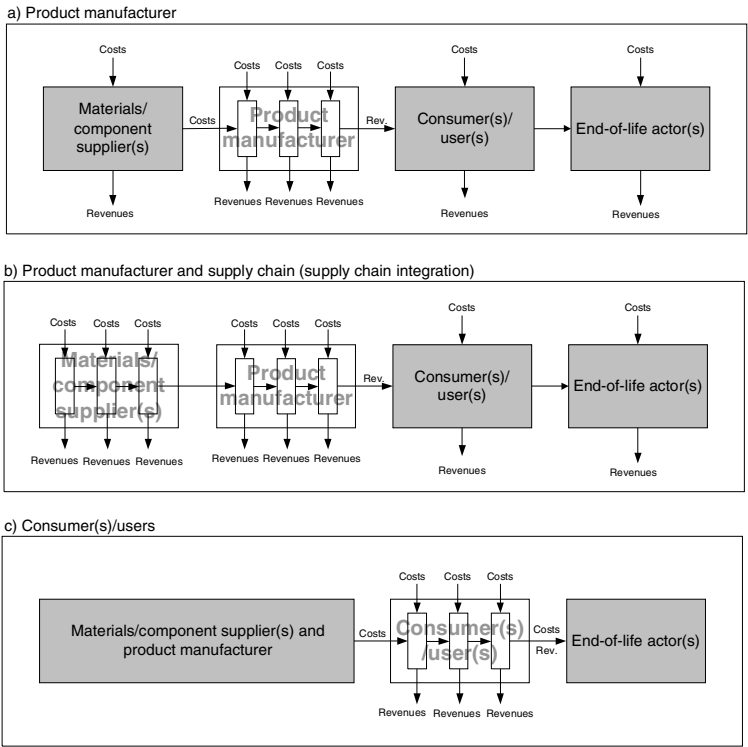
a) Product manufacturer

Costs

Materials/ component supplier(s)

Revenues

Costs

Costs Costs Costs

Product manufacturer

Revenues Revenues Revenues

Rev.

Costs

Consumer(s)/ user(s)

Revenues

Costs

End-of-life actor(s)

Revenues

b) Product manufacturer and supply chain (supply chain integration)

Costs Costs Costs

Materials/ component supplier(s)

Revenues Revenues Revenues

Costs Costs Costs

Product manufacturer

Revenues Revenues Revenues

Rev.

Costs

Consumer(s)/ user(s)

Revenues

Costs

End-of-life actor(s)

Revenues

c) Consumer(s)/users

Materials/component supplier(s) and product manufacturer

Costs

Costs Costs Costs

Consumer(s) /user(s)

Revenues Revenues Revenues

Costs

Rev.

End-of-life actor(s)